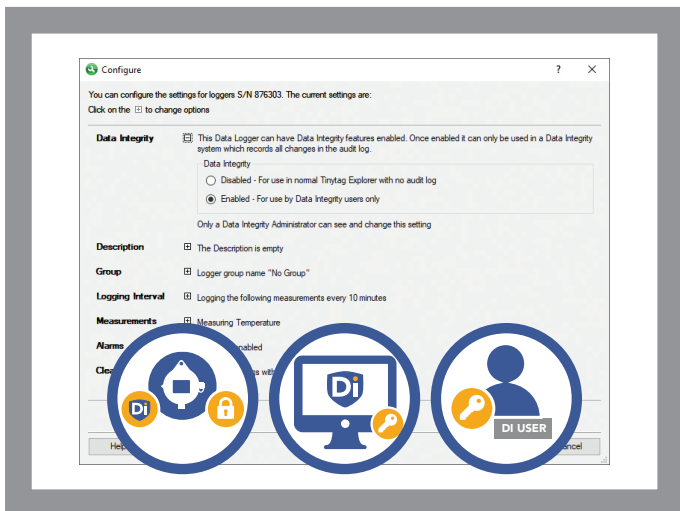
Configure

?

X

You can configure the settings for loggers S/N 876303. The current settings are:

Click on the ⊞ to change options

Data Integrity

This Data Logger can have Data Integrity features enabled. Once enabled it can only be used in a Data Integrity system which records all changes in the audit log.

Data Integrity

Disabled - For use in normal Tinytag Explorer with no audit log

Enabled - For use by Data Integrity users only

Only a Data Integrity Administrator can see and change this setting

Description

The Description is empty

Group

Logger group name "No Group"

Logging Interval

Logging the following measurements every 10 minutes

Measurements

Measuring Temperature

Alarms

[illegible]nabled

Clea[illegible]

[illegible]s with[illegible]

Help

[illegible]ncel

Di

Di

DI USER